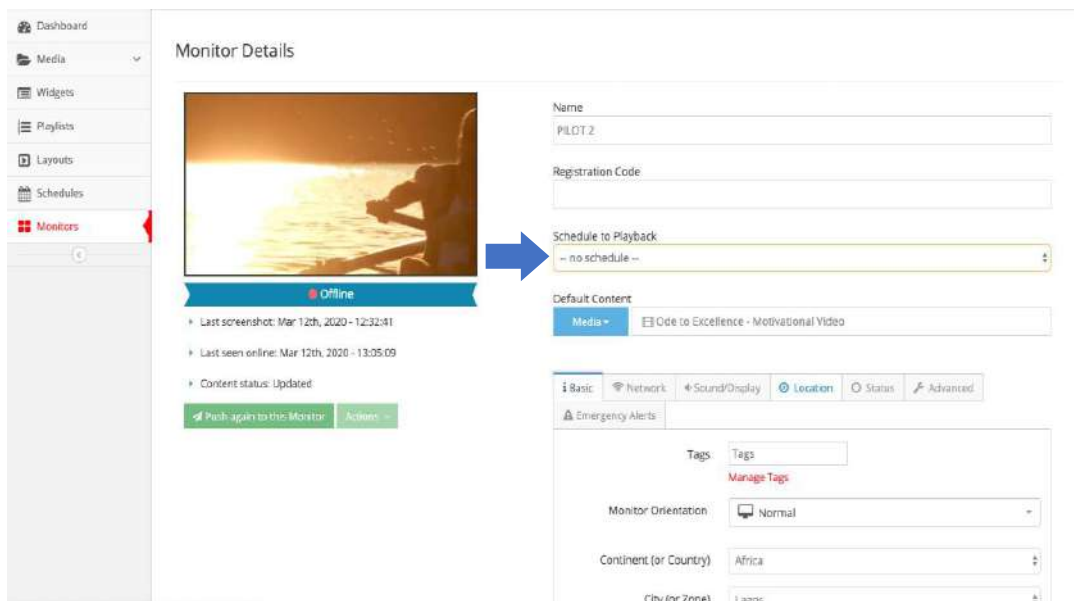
Dashboard
Media
Widgets
Playlists
Layouts
Schedules
Monitors

Monitor Details

Offline

Last screenshot: Mar 12th, 2020 - 12:32:41
Last seen online: Mar 12th, 2020 - 13:05:09
Content status: Updated

Push again to this Monitor
Actions

Name
PILOT 2

Registration Code

Schedule to Playback
-- no schedule --

Default Content
Media
Ode to Excellence - Motivational Video

Basic
Network
Sound/Display
Location
Status
Advanced
Emergency Alerts

Tags
Tags
Manage Tags

Monitor Orientation
Normal

Continent (or Country)
Africa

City (or Zone)
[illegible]